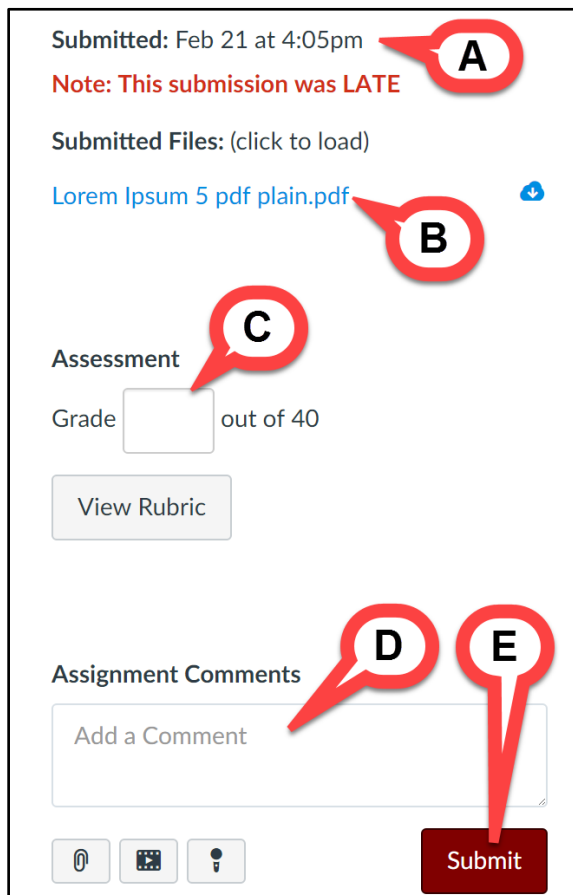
Submitted: Feb 21 at 4:05pm

A

Note: This submission was LATE

Submitted Files: (click to load)

Lorem Ipsum 5 pdf plain.pdf

B

C

Assessment

Grade out of 40

View Rubric

D

E

Assignment Comments

Add a Comment

Submit